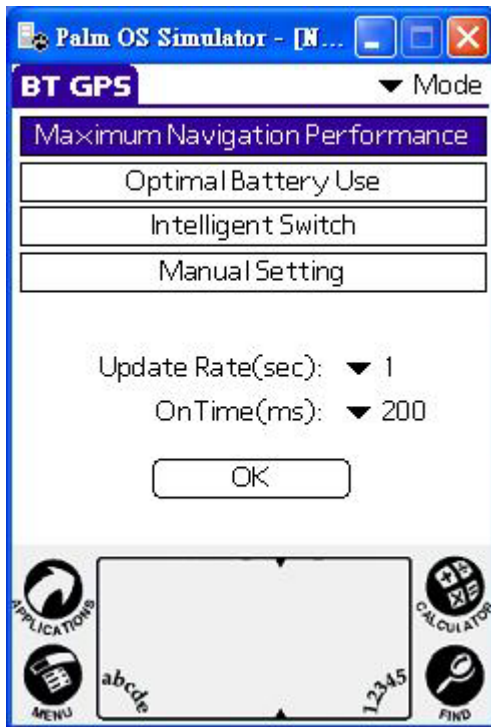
Palm OS Simulator - [N...

BT GPS

▼ Mode

Maximum Navigation Performance

Optimal Battery Use

Intelligent Switch

Manual Setting

Update Rate(sec): ▼ 1

OnTime(ms): ▼ 200

OK

APPLICATIONS

MENU

abcde

12345

CALCULATOR

FIND